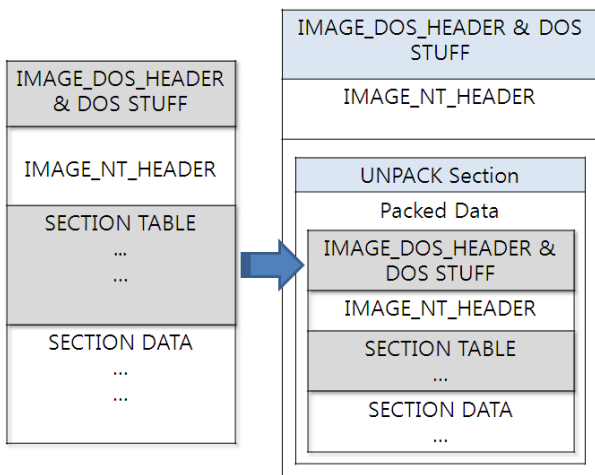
IMAGE_DOS_HEADER & DOS STUFF

IMAGE_NT_HEADER

SECTION TABLE
...
...

SECTION DATA
...
...

IMAGE_DOS_HEADER & DOS STUFF

IMAGE_NT_HEADER

UNPACK Section

Packed Data

IMAGE_DOS_HEADER & DOS STUFF

IMAGE_NT_HEADER

SECTION TABLE
...

SECTION DATA
...